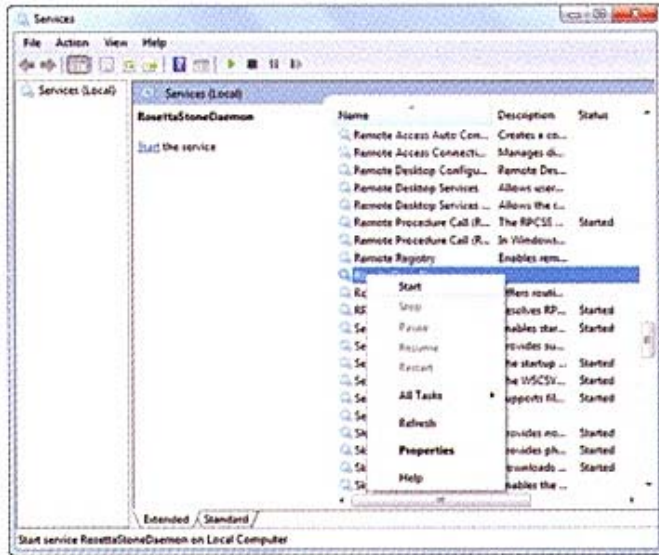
Services

File Action View Help

Services (Local)

Services (Local)

RosettaStoneDaemon

Start the service

| Name | Description | Status |
|---|---|---|
| Remote Access Auto Con... | Creates a co... | |
| Remote Access Connecti... | Manages di... | |
| Remote Desktop Configu... | Remote Des... | |
| Remote Desktop Services | Allows user... | |
| Remote Desktop Services ... | Allows the r... | |
| Remote Procedure Call (R... | The RPCSS ... | Started |
| Remote Procedure Call (R... | In Windows... | |
| Remote Registry | Enables rem... | |
| Ro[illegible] | | |
| Ro | ffers routi... | |
| RF | esolves RP... | Started |
| Se | nables star... | Started |
| Se | rovides su... | |
| Se | | |
| Se | he startup ... | Started |
| Se | he WSCSV... | Started |
| Se | upports fil... | Started |
| Se | | |
| Sk | rovides no... | Started |
| Sk | rovides ph... | Started |
| Sk | ownloads ... | Started |
| Sk | nables the ... | |

Start
Stop
Pause
Resume
Restart
All Tasks
Refresh
Properties
Help

Extended Standard

Start service RosettaStoneDaemon on Local Computer